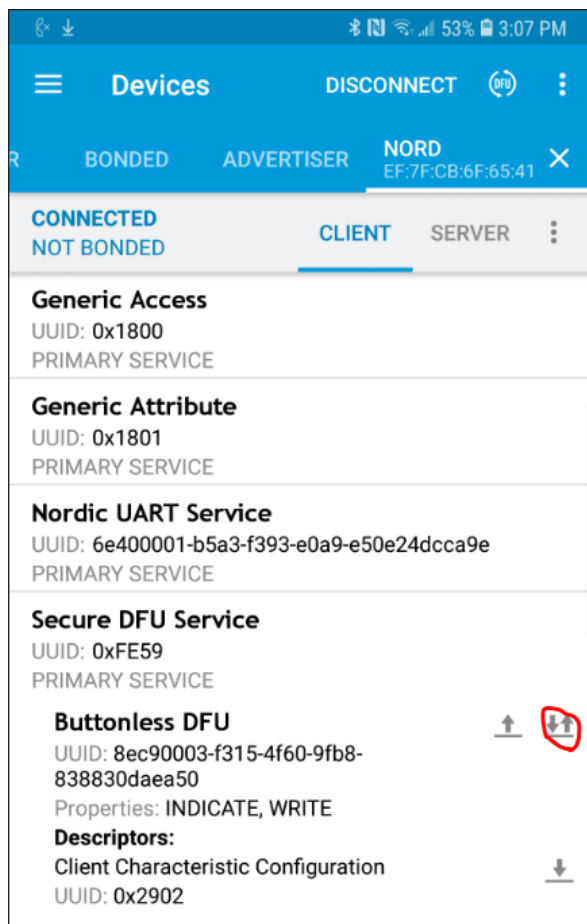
53% 3:07 PM

Devices DISCONNECT DFU

R BONDED ADVERTISER NORD EF:7F:CB:6F:65:41

CONNECTED
NOT BONDED
CLIENT SERVER

Generic Access
UUID: 0x1800
PRIMARY SERVICE

Generic Attribute
UUID: 0x1801
PRIMARY SERVICE

Nordic UART Service
UUID: 6e400001-b5a3-f393-e0a9-e50e24dcca9e
PRIMARY SERVICE

Secure DFU Service
UUID: 0xFE59
PRIMARY SERVICE

Buttonless DFU
UUID: 8ec90003-f315-4f60-9fb8-838830daea50
Properties: INDICATE, WRITE
Descriptors:
Client Characteristic Configuration
UUID: 0x2902